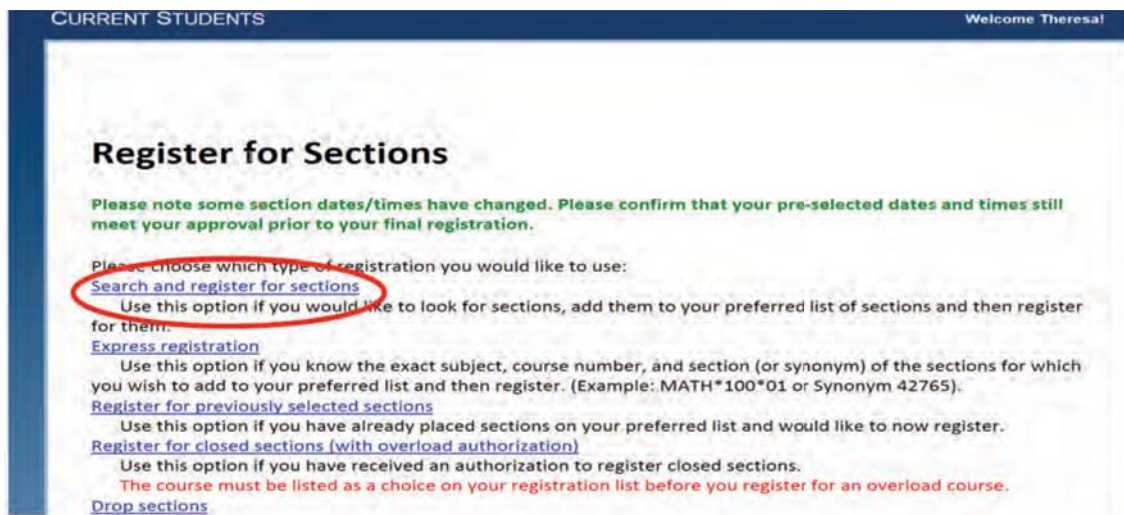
CURRENT STUDENTS

Welcome Theresa!

Register for Sections

Please note some section dates/times have changed. Please confirm that your pre-selected dates and times still meet your approval prior to your final registration.

Please choose which type of registration you would like to use:

Search and register for sections

Use this option if you would like to look for sections, add them to your preferred list of sections and then register for them.

Express registration

Use this option if you know the exact subject, course number, and section (or synonym) of the sections for which you wish to add to your preferred list and then register. (Example: MATH*100*01 or Synonym 42765).

Register for previously selected sections

Use this option if you have already placed sections on your preferred list and would like to now register.

Register for closed sections (with overload authorization)

Use this option if you have received an authorization to register closed sections.

The course must be listed as a choice on your registration list before you register for an overload course.

Drop sections